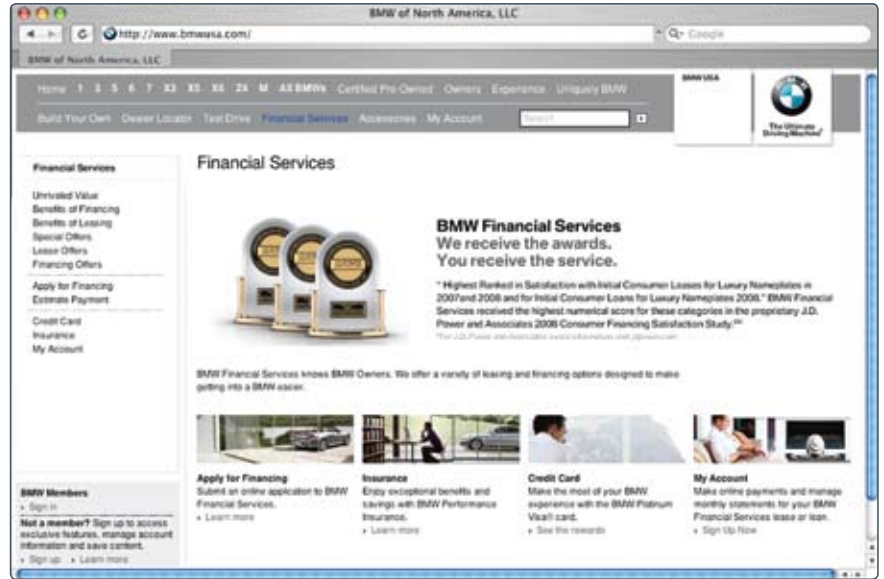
BMW of North America, LLC

http://www.bmwusa.com/

Q- Google

BMW of North America, LLC

Home 1 3 5 6 7 X3 X5 X6 Z4 M All BMWs Certified Pre-Owned Owners Experience Uniquely BMW

Build Your Own Dealer Locator Test Drive Financial Services Accessories My Account

Search

BMW USA

The Ultimate Driving Machine

Financial Services

Unrivaled Value
Benefits of Financing
Benefits of Leasing
Special Offers
Lease Offers
Financing Offers

Apply for Financing
Estimate Payment

Credit Card
Insurance
My Account

Financial Services

BMW Financial Services
We receive the awards.
You receive the service.

" Highest Ranked in Satisfaction with Initial Consumer Leases for Luxury Nameplates in 2007and 2008 and for Initial Consumer Loans for Luxury Nameplates 2008." BMW Financial Services received the highest numerical score for these categories in the proprietary J.D. Power and Associates 2008 Consumer Financing Satisfaction Study.SM

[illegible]

BMW Financial Services knows BMW Owners. We offer a variety of leasing and financing options designed to make getting into a BMW easier.

Apply for Financing
Submit an online application to BMW Financial Services.
› Learn more

Insurance
Enjoy exceptional benefits and savings with BMW Performance Insurance.
› Learn more

Credit Card
Make the most of your BMW experience with the BMW Platinum Visa® card.
› See the rewards

My Account
Make online payments and manage monthly statements for your BMW Financial Services lease or loan.
› Sign Up Now

BMW Members
› Sign in
Not a member? Sign up to access exclusive features, manage account information and save content.
› Sign up › Learn more